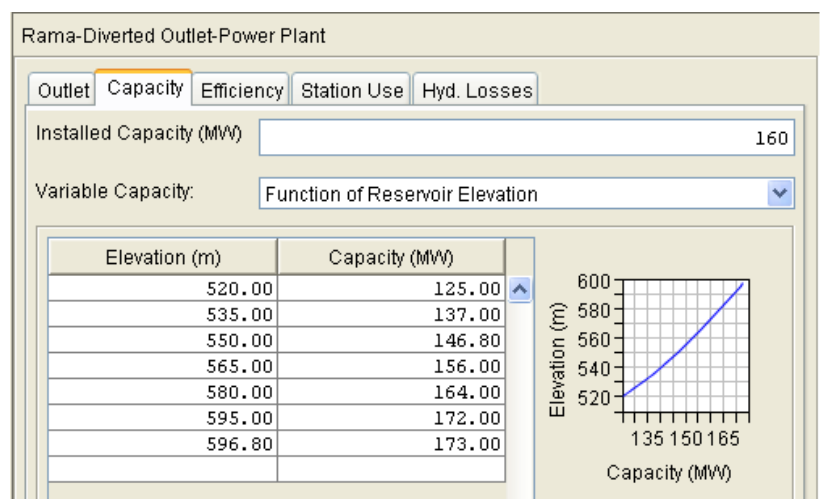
Rama-Diverted Outlet-Power Plant

Outlet | Capacity | Efficiency | Station Use | Hyd. Losses

Installed Capacity (MW) 160

Variable Capacity: Function of Reservoir Elevation

| Elevation (m) | Capacity (MW) |
|---|---|
| 520.00 | 125.00 |
| 535.00 | 137.00 |
| 550.00 | 146.80 |
| 565.00 | 156.00 |
| 580.00 | 164.00 |
| 595.00 | 172.00 |
| 596.80 | 173.00 |
| | |

600
580
560
540
520
Elevation (m)
135 150 165
Capacity (MW)